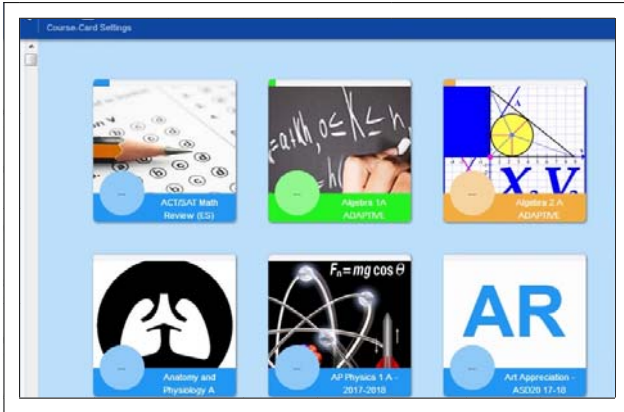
Course-Card Settings

...
ACT/SAT Math Review (ES)

...
Algebra 1A ADAPTIVE

...
Algebra 2 A ADAPTIVE

...
Anatomy and Physiology A

$F_n = mg\cos\theta$

...
AP Physics 1 A - 2017-2018

AR

...
Art Appreciation - AS020 17-18